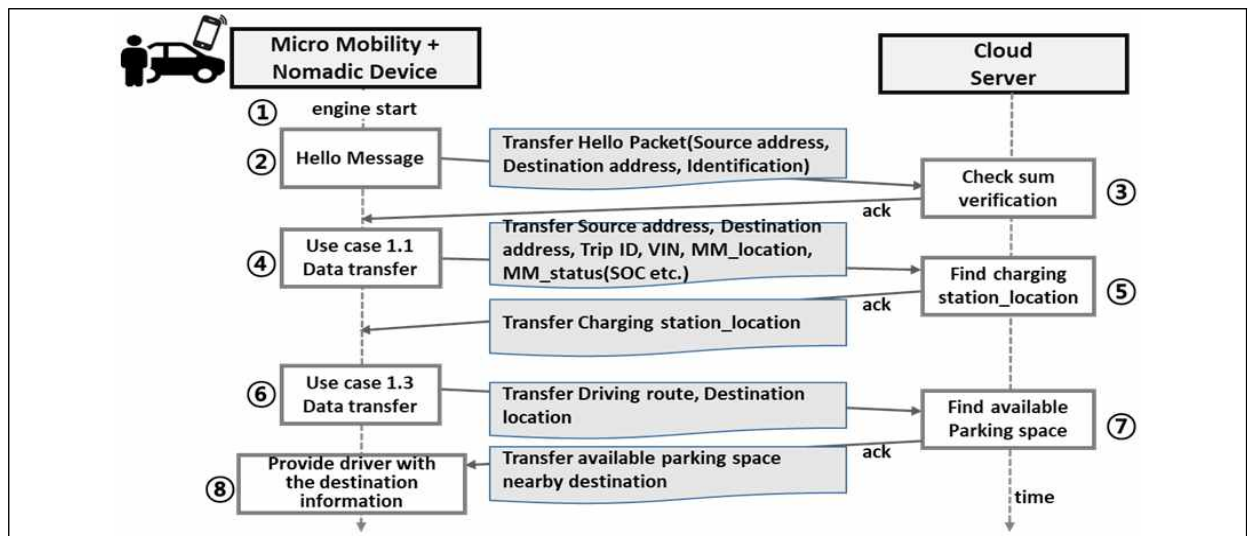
Micro Mobility + Nomadic Device

Cloud Server

①
engine start

②
Hello Message

Transfer Hello Packet(Source address, Destination address, Identification)

Check sum verification
③

ack

④
Use case 1.1 Data transfer

Transfer Source address, Destination address, Trip ID, VIN, MM_location, MM_status(SOC etc.)

Find charging station_location
⑤

ack

Transfer Charging station_location

⑥
Use case 1.3 Data transfer

Transfer Driving route, Destination location

Find available Parking space
⑦

ack

⑧
Provide driver with the destination information

Transfer available parking space nearby destination

time